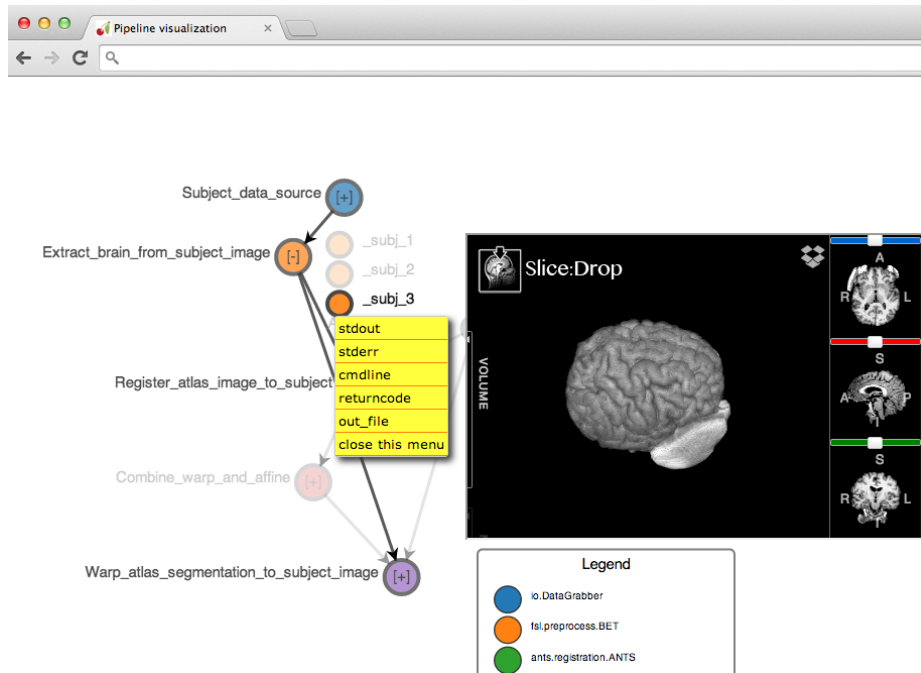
Pipeline visualization

Subject_data_source [+]

Extract_brain_from_subject_image [-]

_subj_1

_subj_2

_subj_3

stdout
stderr
cmdline
returncode
out_file
close this menu

Register_atlas_image_to_subject

Combine_warp_and_affine [+]

Warp_atlas_segmentation_to_subject_image [+]

Slice:Drop

VOLUME

A
R L

S
A P

S
R L

Legend

io.DataGrabber

fsl.preprocess.BET

ants.registration.ANTS